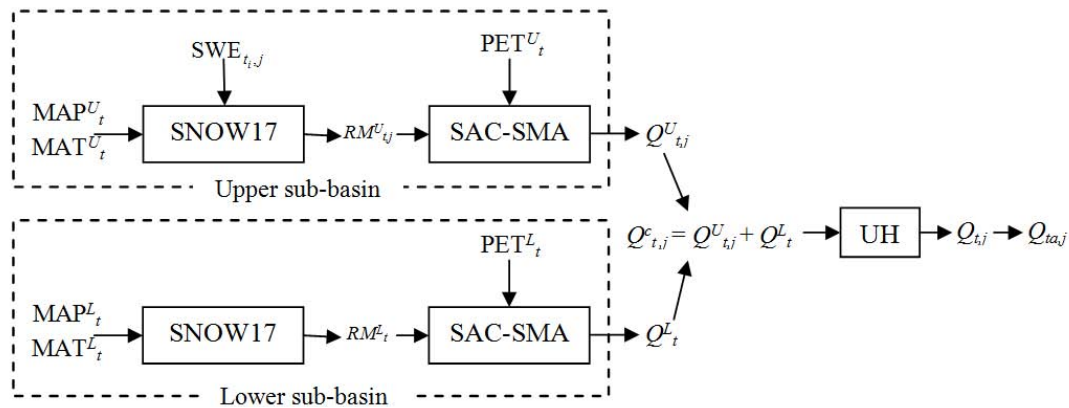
$SWE_{t_i,j}$

$PET^{U}{}_{t}$

$MAP^{U}{}_{t}$
$MAT^{U}{}_{t}$

SNOW17

$RM^{U}{}_{t,j}$

SAC-SMA

$Q^{U}{}_{t,j}$

Upper sub-basin

$PET^{L}{}_{t}$

$Q^{c}{}_{t,j} = Q^{U}{}_{t,j} + Q^{L}{}_{t}$

UH

$Q_{t,j}$

$Q_{ta,j}$

$MAP^{L}{}_{t}$
$MAT^{L}{}_{t}$

SNOW17

$RM^{L}{}_{t}$

SAC-SMA

$Q^{L}{}_{t}$

Lower sub-basin